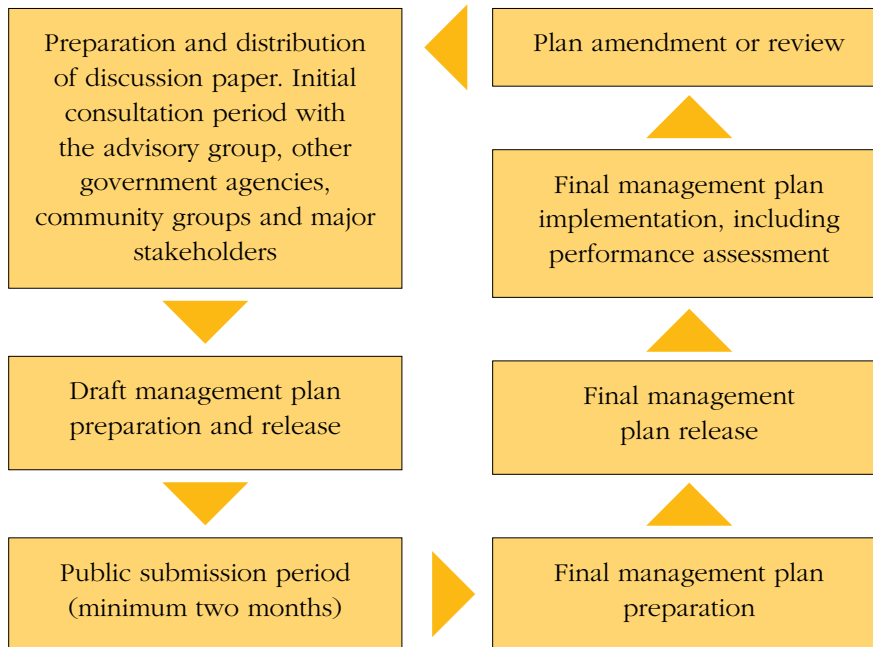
Preparation and distribution of discussion paper. Initial consultation period with the advisory group, other government agencies, community groups and major stakeholders

Draft management plan preparation and release

Public submission period (minimum two months)

Final management plan preparation

Final management plan release

Final management plan implementation, including performance assessment

Plan amendment or review